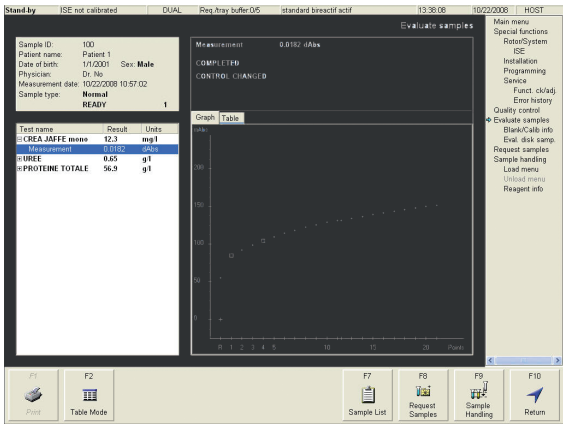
Stand-by | ISE not calibrated | DUAL | Req./tray buffer:0/5 | standard bireactif actif | 13:38:08 | 10/22/2008 | HOST

Evaluate samples

Sample ID: 100
Patient name: Patient 1
Date of birth: 1/1/2001 Sex: Male
Physician: Dr. No
Measurement date: 10/22/2008 10:57:02
Sample type: Normal
READY 1

| Test name | Result | Units |
|---|---|---|
| ⊟CREA JAFFE mono | 12.3 | mg/l |
| Measurement | 0.0182 | dAbs |
| ⊞UREE | 0.65 | g/l |
| ⊞PROTEINE TOTALE | 56.9 | g/l |

Measurement 0.0182 dAbs
COMPLETED
CONTROL CHANGED

Graph Table

mAbs
200
150
100
50
0
0 1 2 3 4 5 10 15 20 Point

Main menu
Special functions
Rotor/System
ISE
Installation
Programming
Service
Funct. ck/adj.
Error history
Quality control
Evaluate samples
Blank/Calib info
Eval. disk samp.
Request samples
Sample handling
Load menu
Unload menu
Reagent info

F1 Print
F2 Table Mode
F7 Sample List
F8 Request Samples
F9 Sample Handling
F10 Return